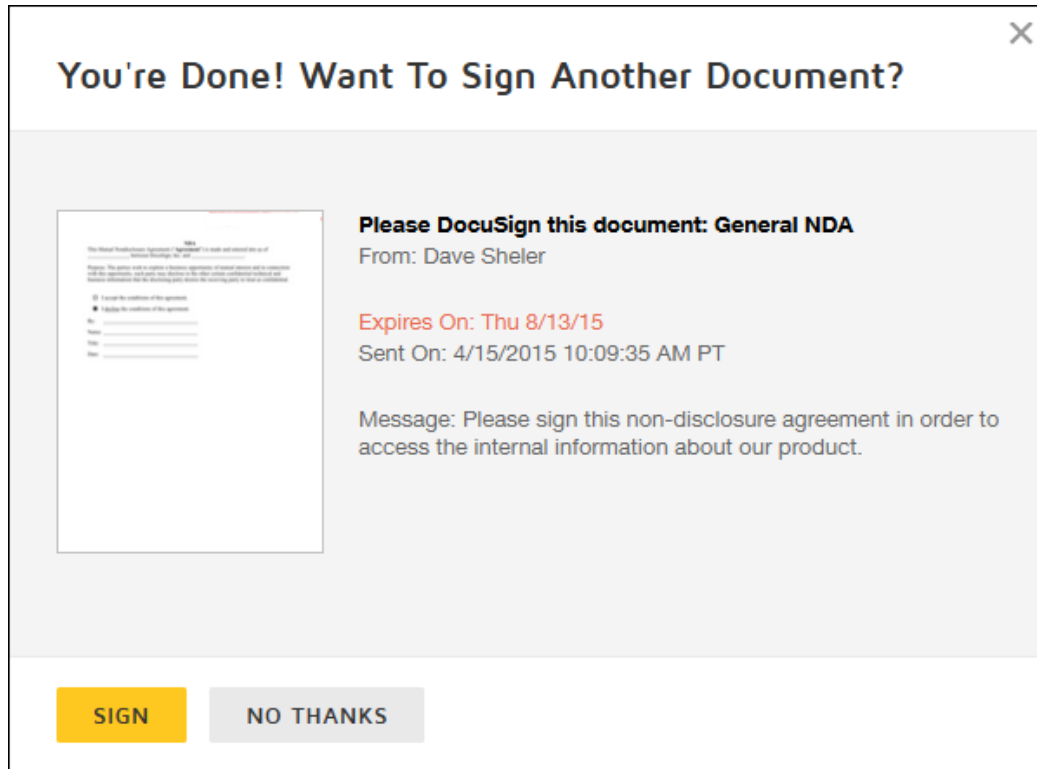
×

You're Done! Want To Sign Another Document?

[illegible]

Please DocuSign this document: General NDA
From: Dave Sheler

Expires On: Thu 8/13/15
Sent On: 4/15/2015 10:09:35 AM PT

Message: Please sign this non-disclosure agreement in order to access the internal information about our product.

SIGN

NO THANKS